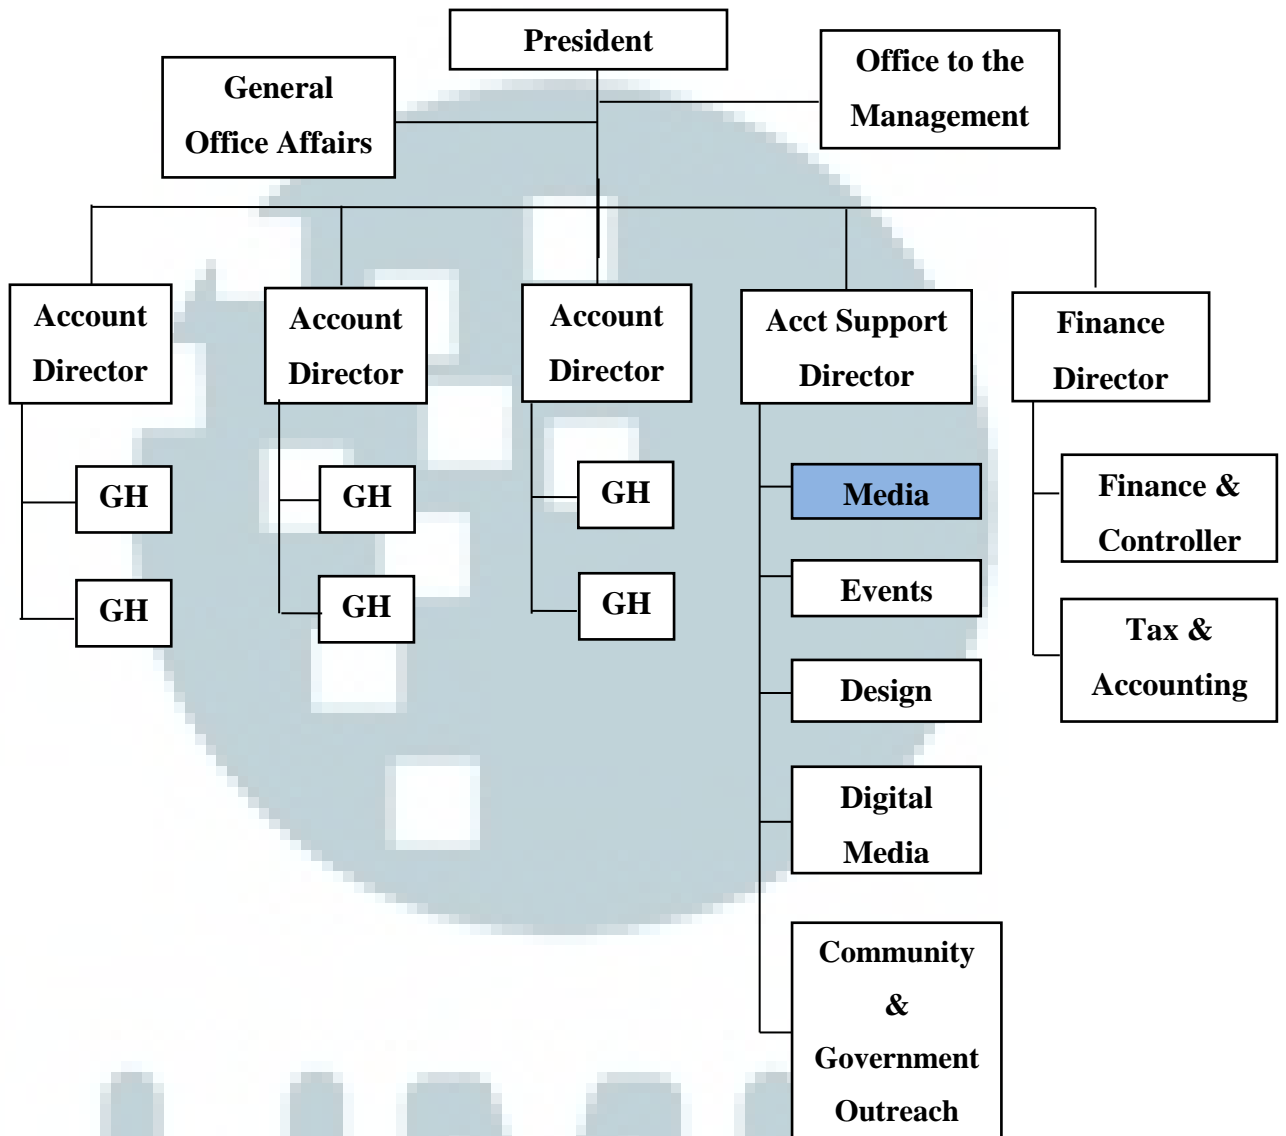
President

General Office Affairs

Office to the Management

Account Director

Account Director

Account Director

Acct Support Director

Finance Director

GH

GH

GH

GH

GH

GH

Media

Events

Design

Digital Media

Community & Government Outreach

Finance & Controller

Tax & Accounting